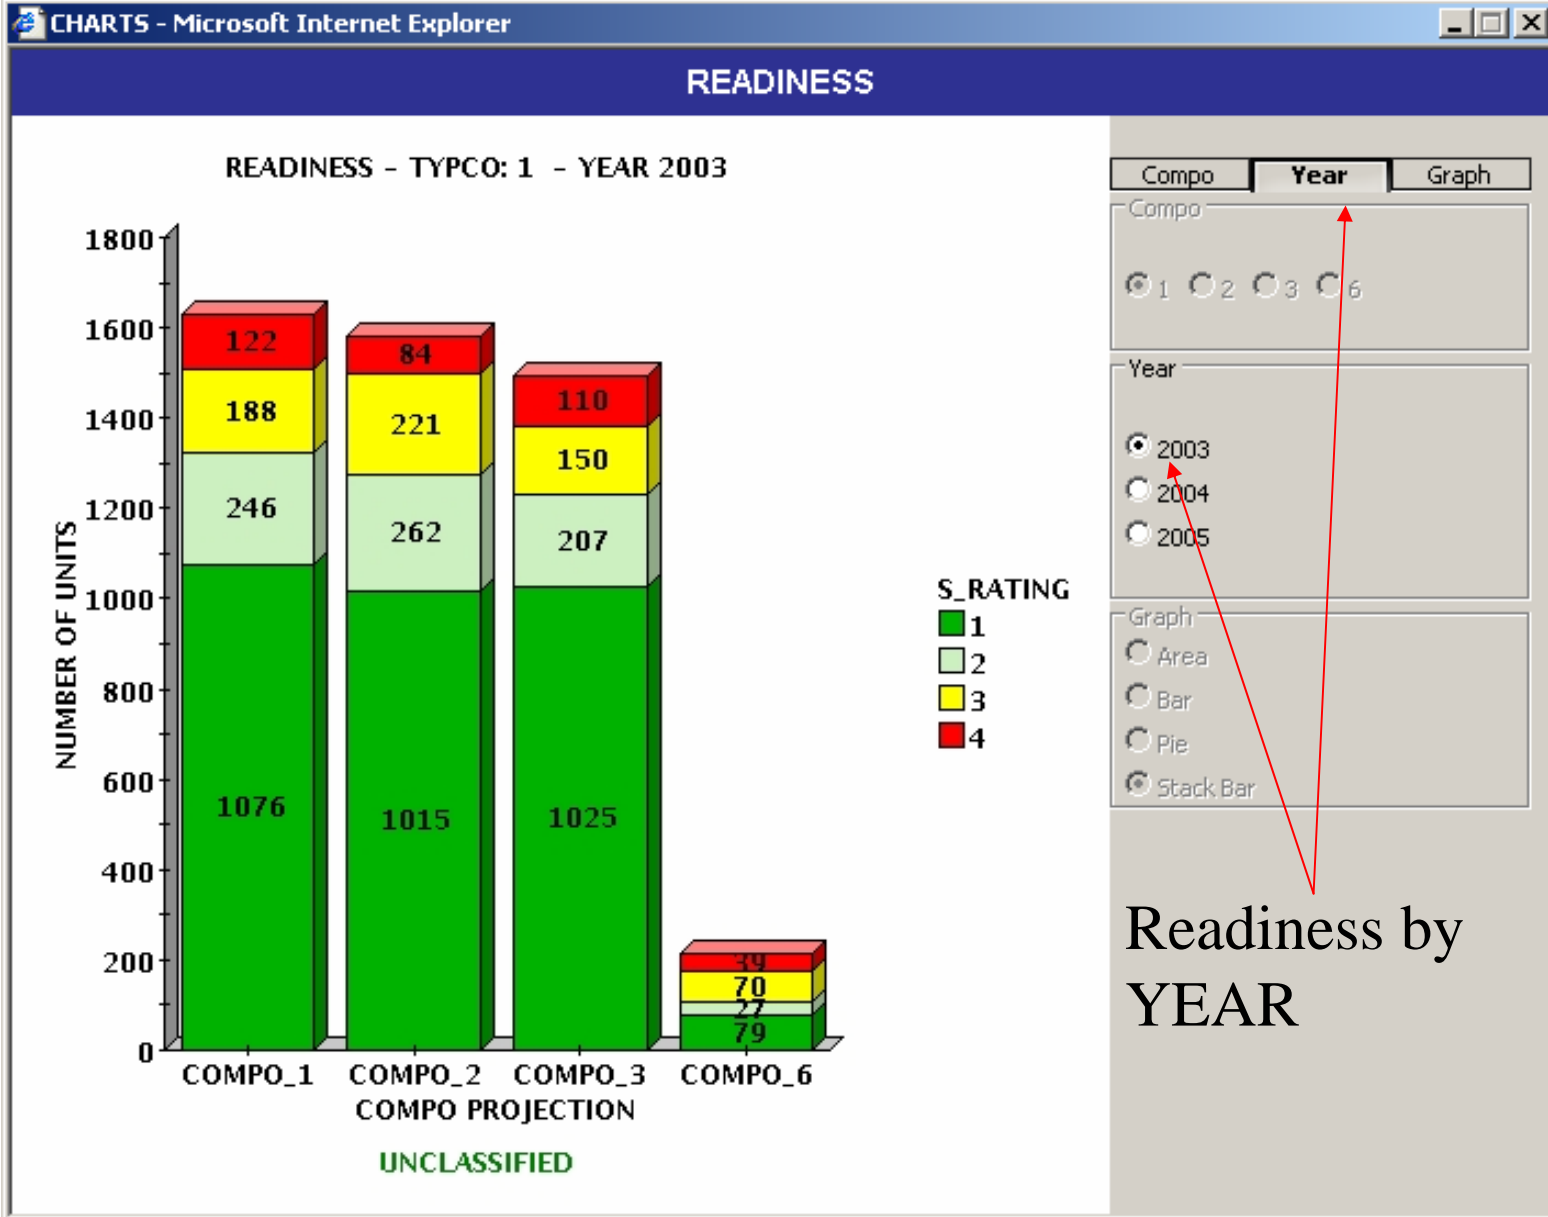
CHARTS - Microsoft Internet Explorer

READINESS

READINESS - TYPCO: 1 - YEAR 2003

NUMBER OF UNITS

1800
1600
1400
1200
1000
800
600
400
200
0

122
188
246
1076

84
221
262
1015

110
150
207
1025

39
70
27
79

COMPO_1 COMPO_2 COMPO_3 COMPO_6
COMPO PROJECTION

UNCLASSIFIED

S_RATING
1
2
3
4

Compo | Year | Graph

Compo
1 2 3 6

Year
2003
2004
2005

Graph
Area
Bar
Pie
Stack Bar

Readiness by YEAR